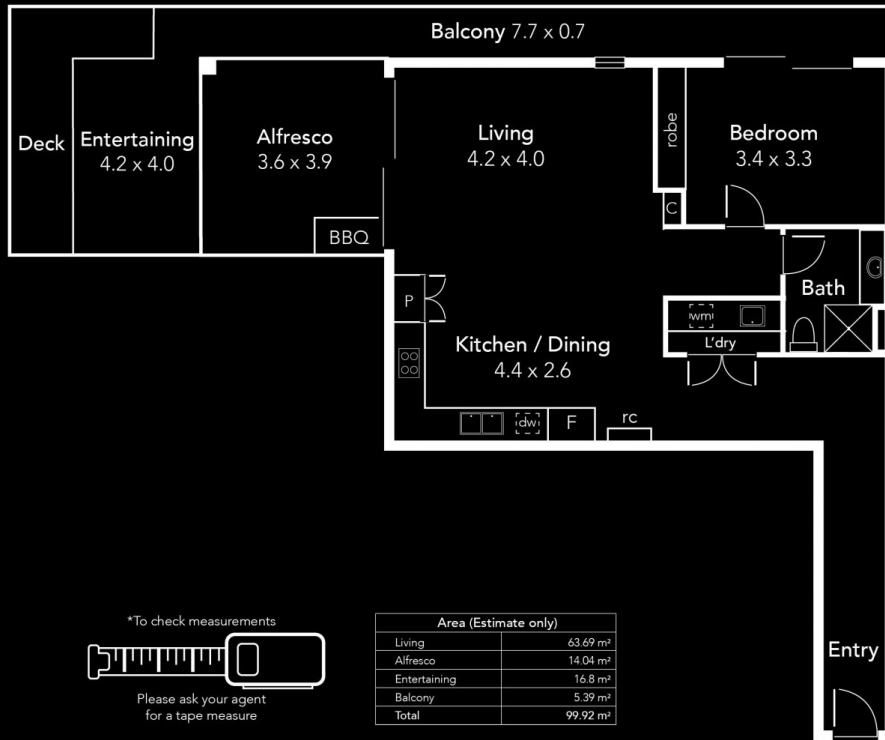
Balcony 7.7 x 0.7

Deck

Entertaining
4.2 x 4.0

Alfresco
3.6 x 3.9

BBQ

Living
4.2 x 4.0

robe

C

Bedroom
3.4 x 3.3

Bath

P

wm

L'dry

Kitchen / Dining
4.4 x 2.6

dw

F

rc

Entry

*To check measurements

Please ask your agent for a tape measure

| Area (Estimate only) | |
|---|---|
| Living | 63.69 m² |
| Alfresco | 14.04 m² |
| Entertaining | 16.8 m² |
| Balcony | 5.39 m² |
| Total | 99.92 m² |